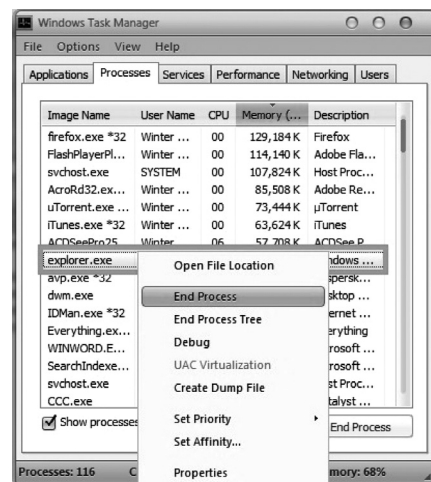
Windows Task Manager

File Options View Help

Applications Processes Services Performance Networking Users

| Image Name | User Name | CPU | Memory (... | Description |
|---|---|---|---|---|
| firefox.exe *32 | Winter ... | 00 | 129,184 K | Firefox |
| FlashPlayerPl... | Winter ... | 00 | 114,140 K | Adobe Fla... |
| svchost.exe | SYSTEM | 00 | 107,824 K | Host Proc... |
| AcroRd32.ex... | Winter ... | 00 | 85,508 K | Adobe Re... |
| uTorrent.exe ... | Winter ... | 00 | 73,444 K | µTorrent |
| iTunes.exe *32 | Winter ... | 00 | 63,624 K | iTunes |
| ACDSeePro25 | Winter | 06 | 57,708 K | ACDSee P |
| explorer.exe | | | | indows ... |
| avp.exe *32 | | | | spersk... |
| dwm.exe | | | | sktop ... |
| IDMan.exe *32 | | | | ernet ... |
| Everything.ex... | | | | erything |
| WINWORD.E... | | | | rosoft ... |
| SearchIndexe... | | | | rosoft ... |
| svchost.exe | | | | st Proc... |
| CCC.exe | | | | talyst ... |

Open File Location
End Process
End Process Tree
Debug
UAC Virtualization
Create Dump File
Set Priority
Set Affinity...
Properties

Show processes

End Process

Processes: 116 C

mory: 68%